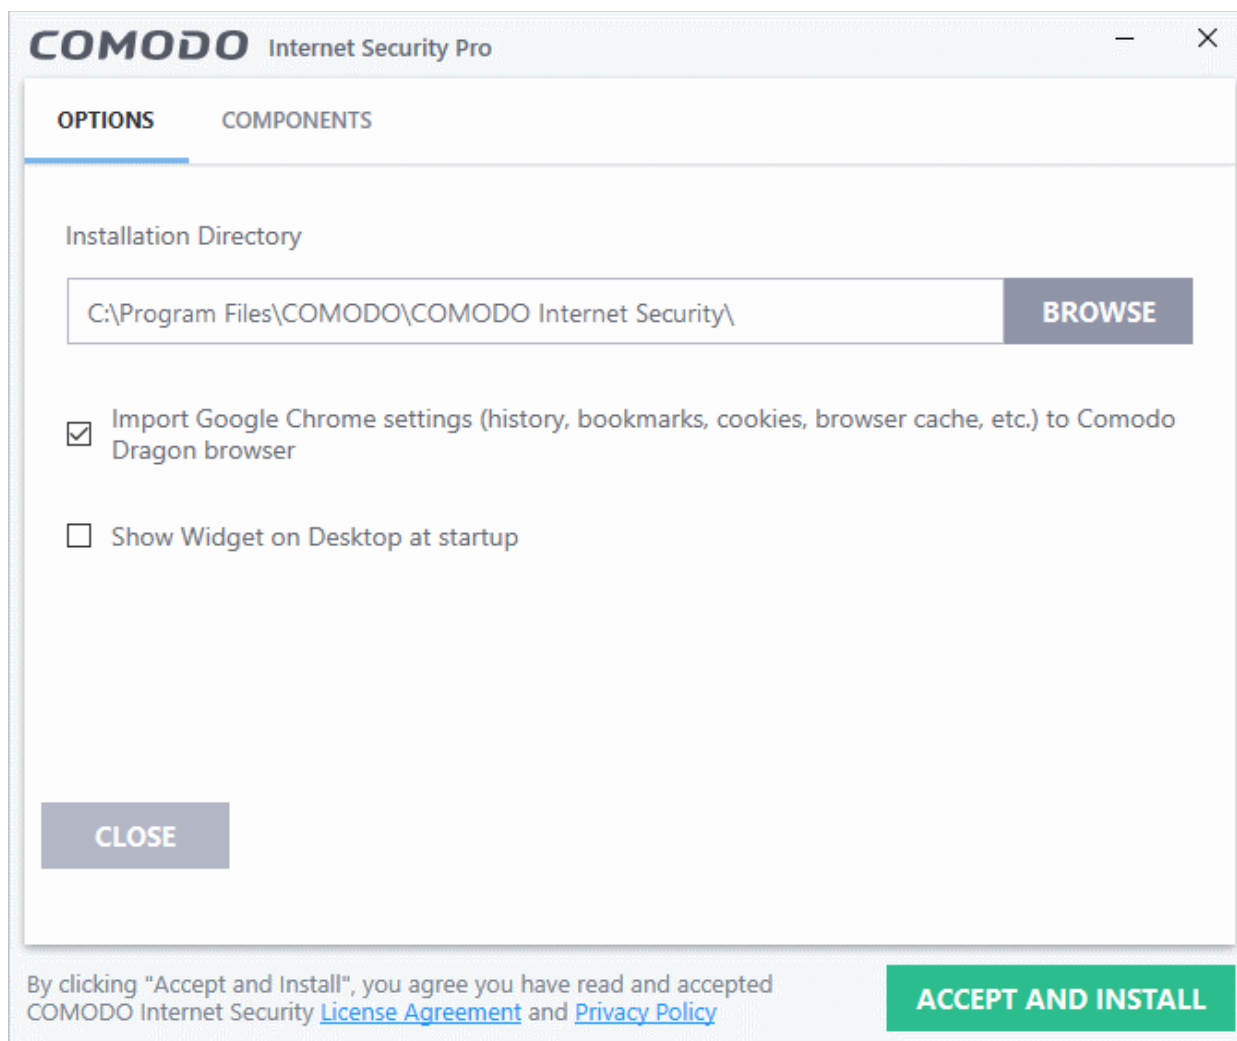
COMODO Internet Security Pro

OPTIONS COMPONENTS

Installation Directory

C:\Program Files\COMODO\COMODO Internet Security\

BROWSE

Import Google Chrome settings (history, bookmarks, cookies, browser cache, etc.) to Comodo Dragon browser

Show Widget on Desktop at startup

CLOSE

By clicking "Accept and Install", you agree you have read and accepted COMODO Internet Security License Agreement and Privacy Policy

ACCEPT AND INSTALL